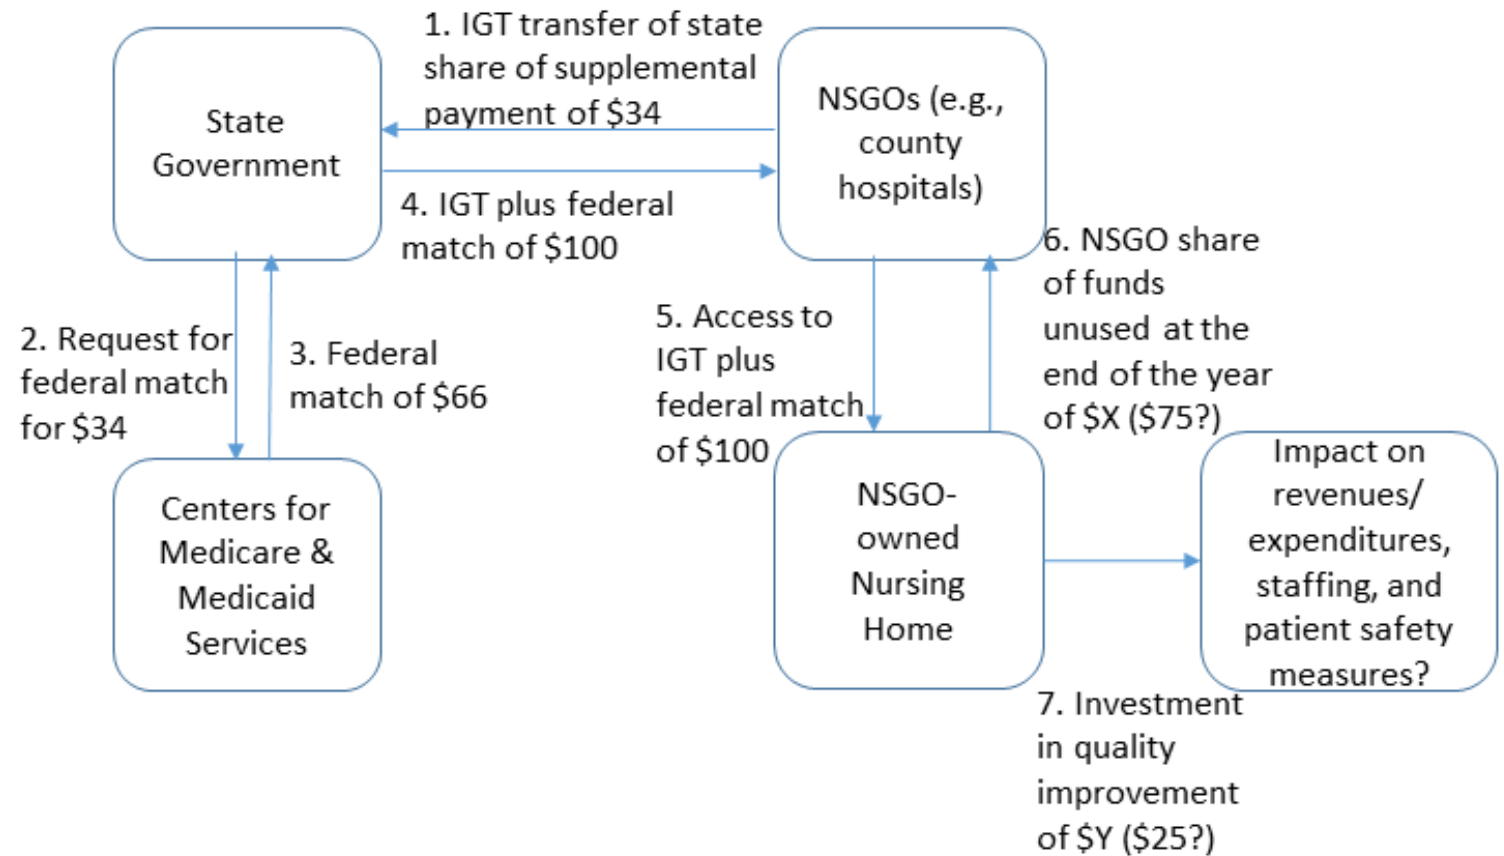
State Government

1. IGT transfer of state share of supplemental payment of \$34

NSGOs (e.g., county hospitals)

4. IGT plus federal match of \$100

6. NSGO share of funds unused at the end of the year of \$X (\$75?)

2. Request for federal match for \$34

3. Federal match of \$66

5. Access to IGT plus federal match of \$100

Centers for Medicare & Medicaid Services

NSGO-owned Nursing Home

Impact on revenues/ expenditures, staffing, and patient safety measures?

7. Investment in quality improvement of \$Y (\$25?)